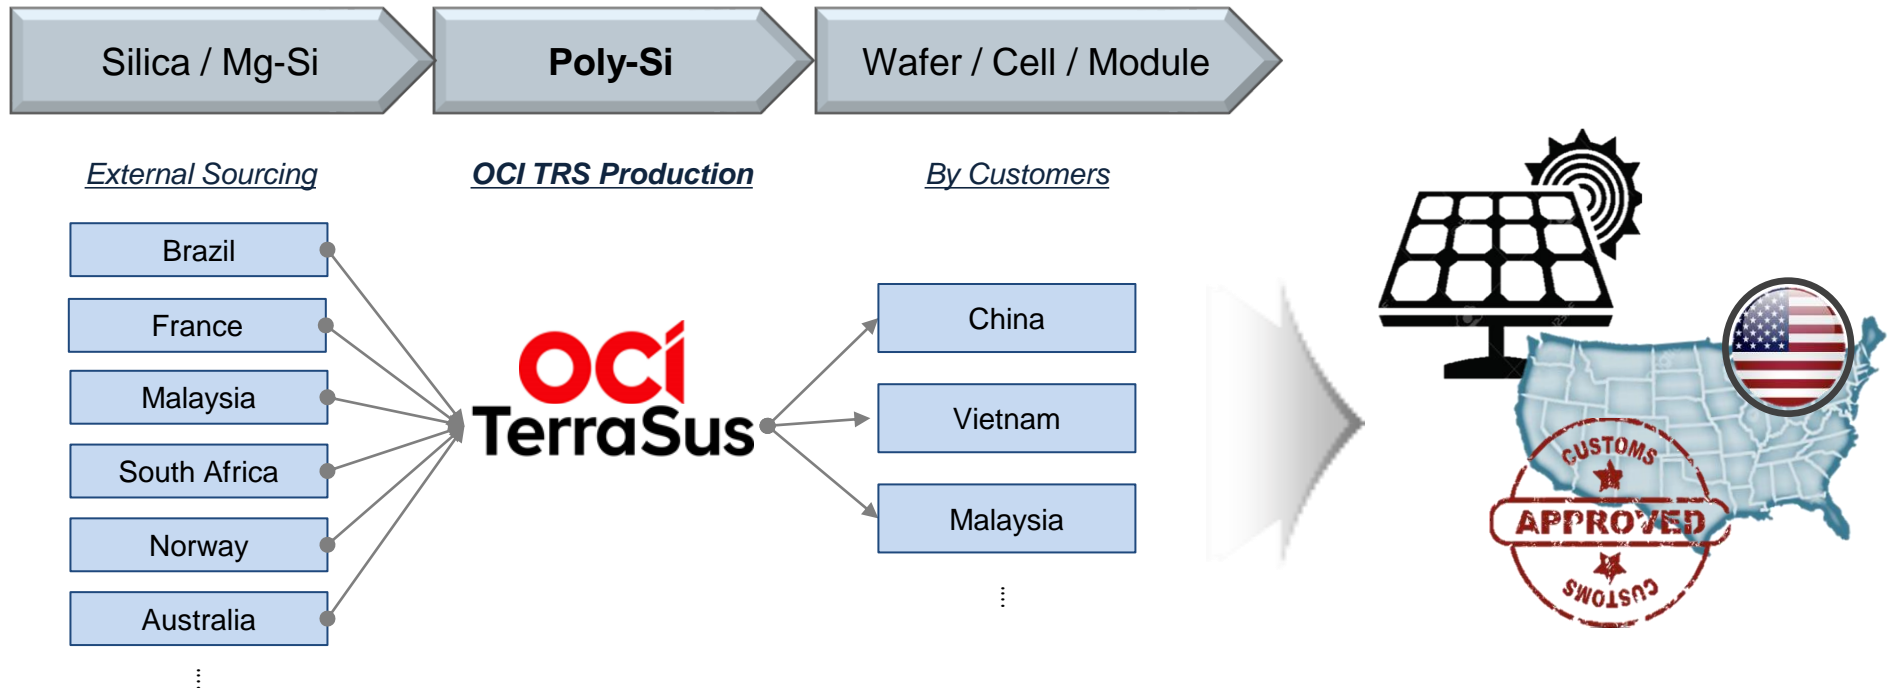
Silica / Mg-Si

Poly-Si

Wafer / Cell / Module

External Sourcing

OCI TRS Production

By Customers

Brazil

France

Malaysia

South Africa

Norway

Australia

⋮

OCI TerraSus

China

Vietnam

Malaysia

⋮

CUSTOMS

APPROVED

CUSTOMS